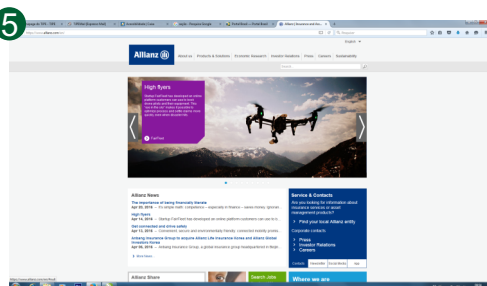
5

Allianz

About us Products & Solutions Economic Research Investor Relations Press Careers Sustainability

English

High flyers

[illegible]

Allianz News

The importance of being financially literate

Apr 22, 2016 — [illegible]

High flyers

Apr 20, 2016 — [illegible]

Get connected and drive safely

Apr 13, 2016 — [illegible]

Allianz Insurance Group to acquire Allianz Life Insurance Korea and Allianz Global Investors Korea

Apr 08, 2016 — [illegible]

More News

Service & Contacts

Are you looking for information about insurance services or asset management products?

Find your local Allianz entity

Corporate contacts:

Press

Investor Relations

Careers

Allianz Share

Search Jobs

Where we are